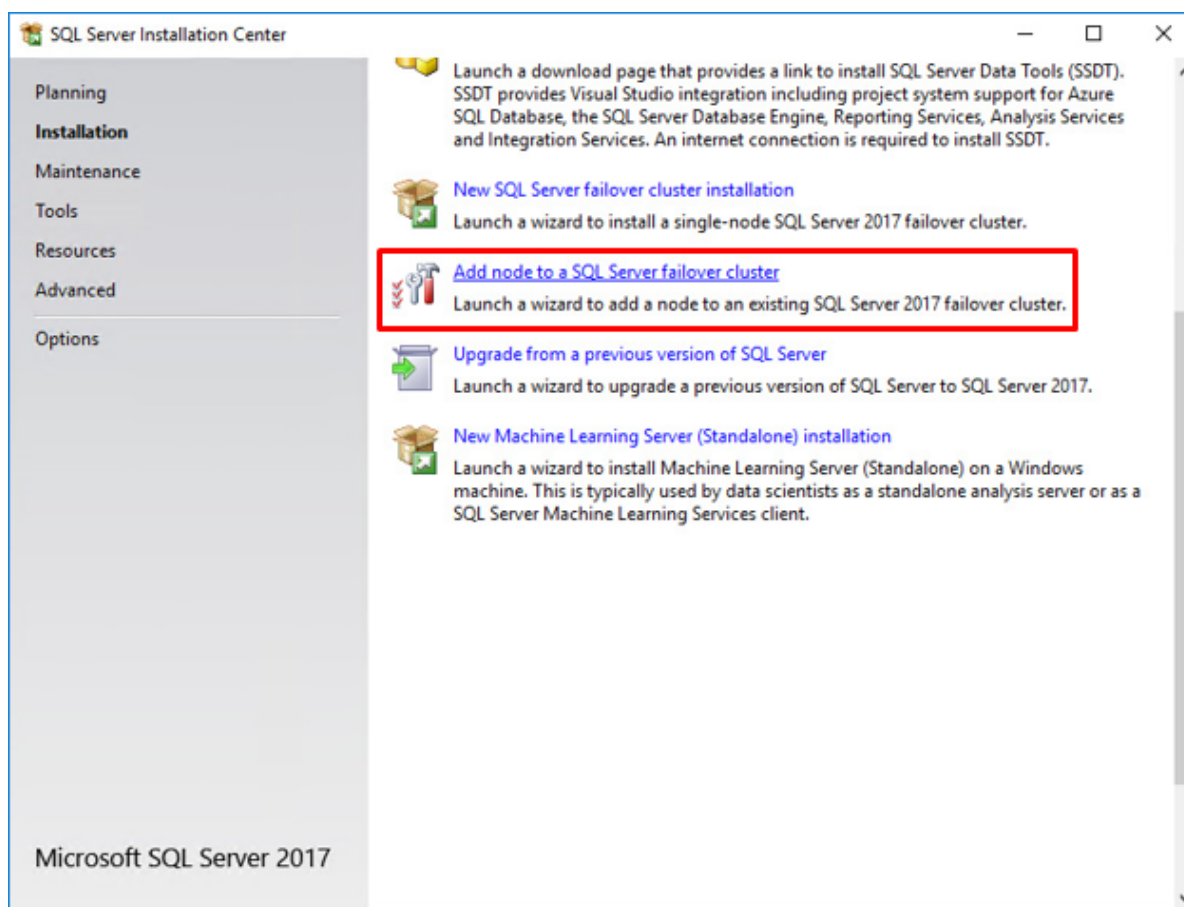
SQL Server Installation Center

Planning
Installation
Maintenance
Tools
Resources
Advanced
Options

Launch a download page that provides a link to install SQL Server Data Tools (SSDT). SSDT provides Visual Studio integration including project system support for Azure SQL Database, the SQL Server Database Engine, Reporting Services, Analysis Services and Integration Services. An internet connection is required to install SSDT.

New SQL Server failover cluster installation
Launch a wizard to install a single-node SQL Server 2017 failover cluster.

Add node to a SQL Server failover cluster
Launch a wizard to add a node to an existing SQL Server 2017 failover cluster.

Upgrade from a previous version of SQL Server
Launch a wizard to upgrade a previous version of SQL Server to SQL Server 2017.

New Machine Learning Server (Standalone) installation
Launch a wizard to install Machine Learning Server (Standalone) on a Windows machine. This is typically used by data scientists as a standalone analysis server or as a SQL Server Machine Learning Services client.

Microsoft SQL Server 2017